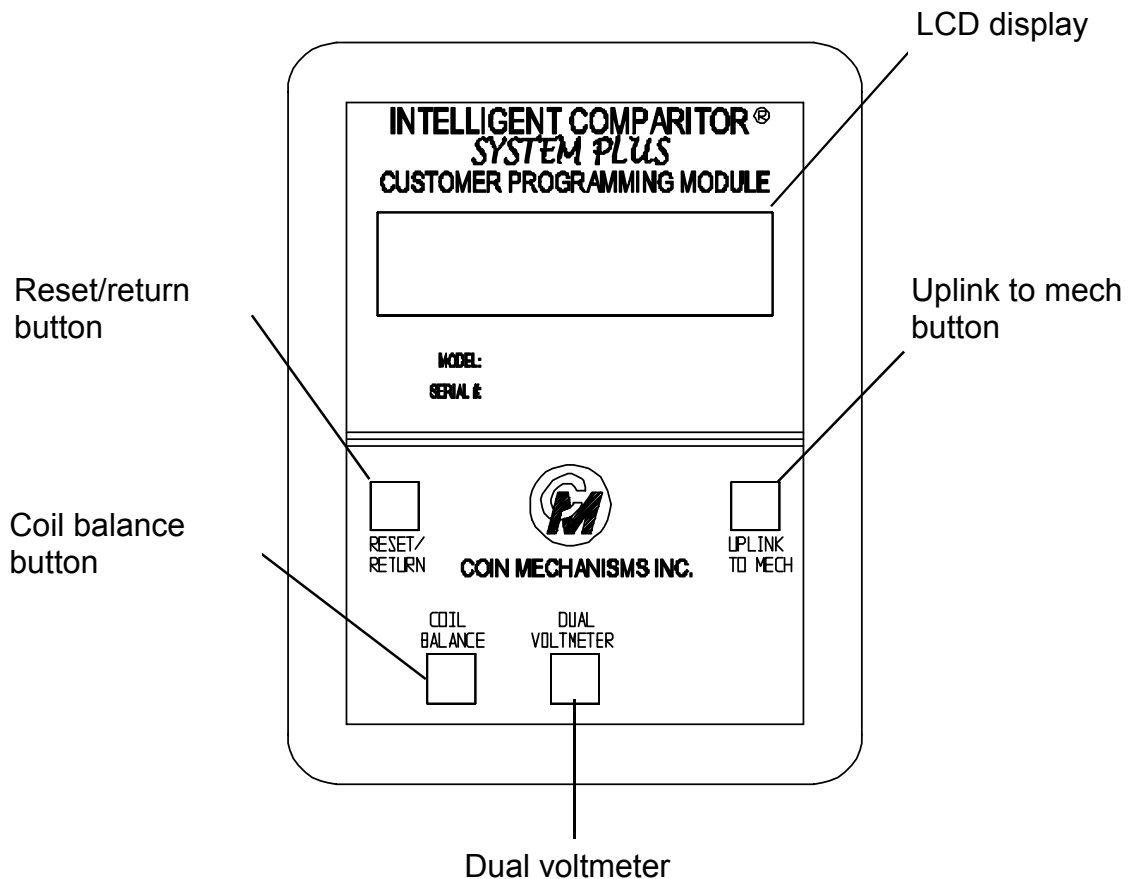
LCD display

INTELLIGENT COMPARITOR®
SYSTEM PLUS
CUSTOMER PROGRAMMING MODULE

Reset/return button

Uplink to mech button

MODEL:
SERIAL #:

RESET/ RETURN

COIN MECHANISMS INC.

UPLINK TO MECH

Coil balance button

COIL BALANCE

DUAL VOLTMETER

Dual voltmeter